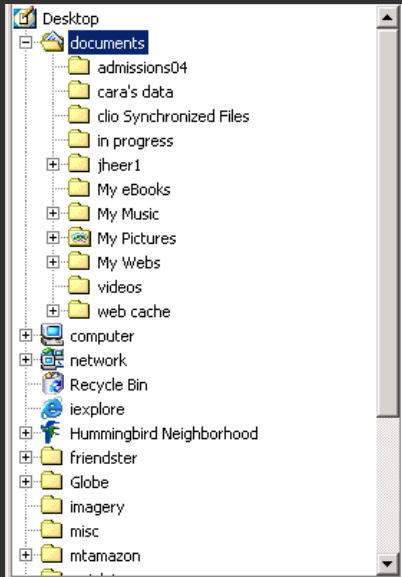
Desktop
documents
admissions04
cara's data
clio Synchronized Files
in progress
jheer1
My eBooks
My Music
My Pictures
My Webs
videos
web cache
computer
network
Recycle Bin
iexplore
Hummingbird Neighborhood
friendster
Globe
imagery
misc
mtamazon
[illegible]